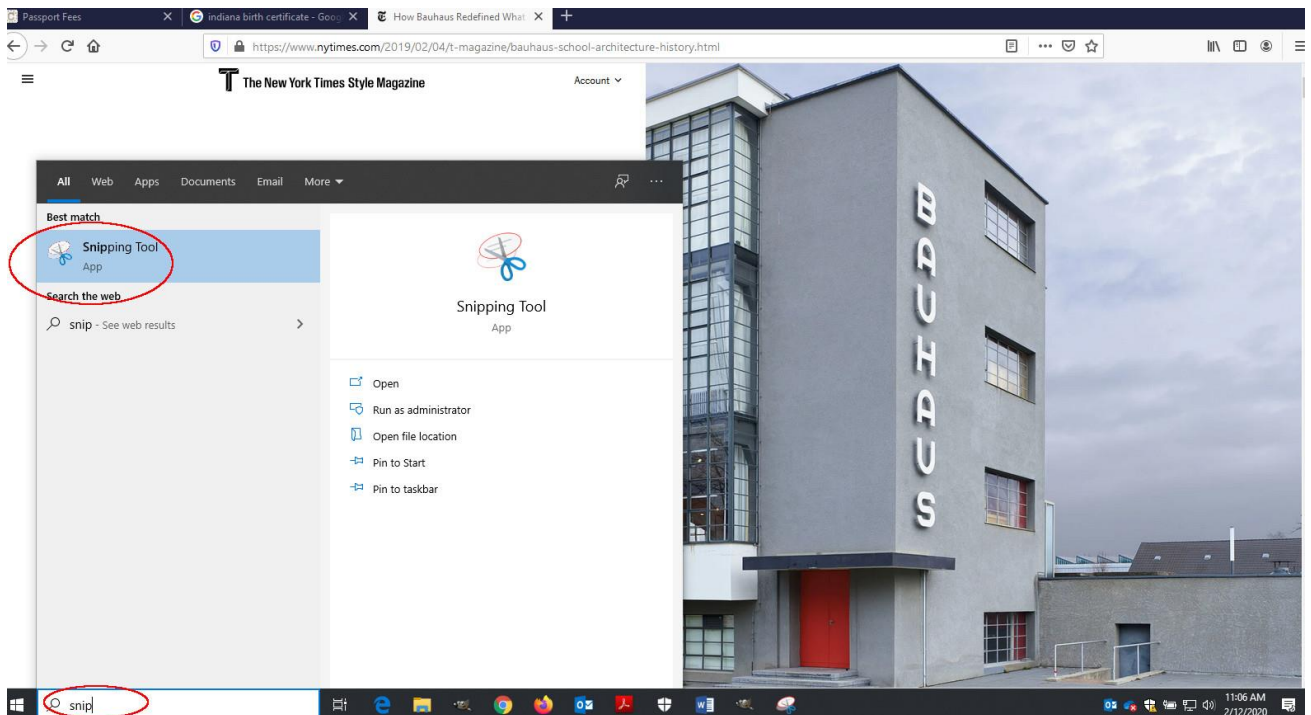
Passport Fees ×
indiana birth certificate - Goog ×
How Bauhaus Redefined What ×
+

https://www.nytimes.com/2019/02/04/t-magazine/bauhaus-school-architecture-history.html

The New York Times Style Magazine
Account

All Web Apps Documents Email More

Best match
Snipping Tool
App

Search the web
snip - See web results

Snipping Tool
App

Open
Run as administrator
Open file location
Pin to Start
Pin to taskbar

BAUHAUS

snip

11:06 AM
2/12/2020